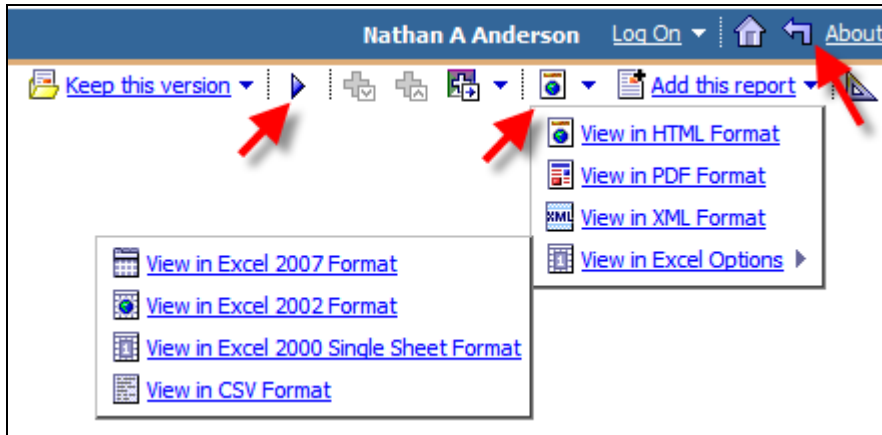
Nathan A Anderson Log On About

Keep this version Add this report

View in HTML Format
View in PDF Format
View in XML Format
View in Excel Options

View in Excel 2007 Format
View in Excel 2002 Format
View in Excel 2000 Single Sheet Format
View in CSV Format